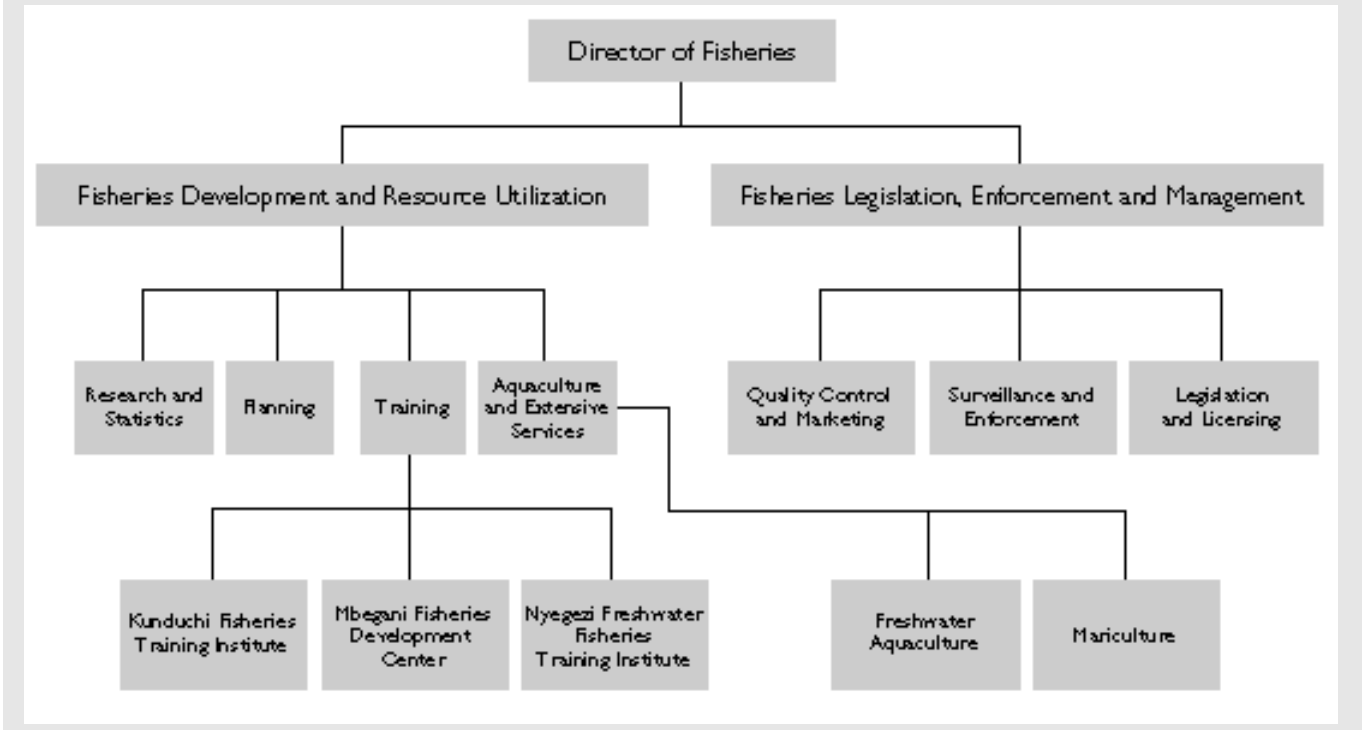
Director of Fisheries

Fisheries Development and Resource Utilization

Fisheries Legislation, Enforcement and Management

Research and Statistics

Planning

Training

Aquaculture and Extensive Services

Quality Control and Marketing

Surveillance and Enforcement

Legislation and Licensing

Kunduchi Fisheries Training Institute

Mbegani Fisheries Development Center

Nyegezi Freshwater Fisheries Training Institute

Freshwater Aquaculture

Mariculture